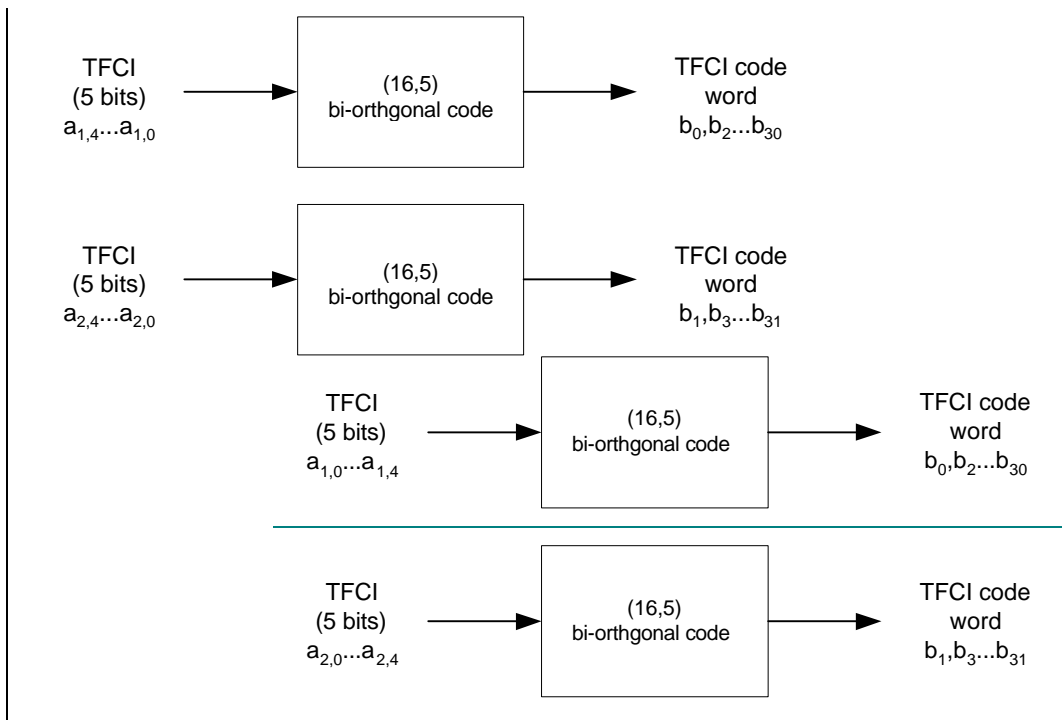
TFCI (5 bits) $a_{1,4}...a_{1,0}$

(16,5) bi-orthgonal code

TFCI code word $b_0,b_2...b_{30}$

TFCI (5 bits) $a_{2,4}...a_{2,0}$

(16,5) bi-orthgonal code

TFCI code word $b_1,b_3...b_{31}$

TFCI (5 bits) $a_{1,0}...a_{1,4}$

(16,5) bi-orthgonal code

TFCI code word $b_0,b_2...b_{30}$

TFCI (5 bits) $a_{2,0}...a_{2,4}$

(16,5) bi-orthgonal code

TFCI code word $b_1,b_3...b_{31}$